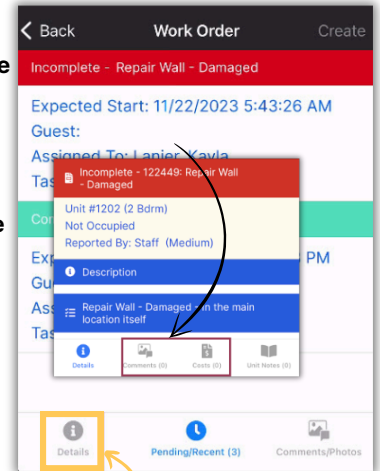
e

e

< Back Work Order Create

Incomplete - Repair Wall - Damaged

Expected Start: 11/22/2023 5:43:26 AM
Guest:
Assigned To: Lanier, Kayla
Tas

Co

Exp PM
Gu
Ass
Tas

Incomplete - 122449: Repair Wall - Damaged

Unit #1202 (2 Bdrm)
Not Occupied
Reported By: Staff (Medium)

Description

Repair Wall - Damaged - in the main location itself

Details Comments (0) Costs (0) Unit Notes (0)

Details Pending/Recent (3) Comments/Photos